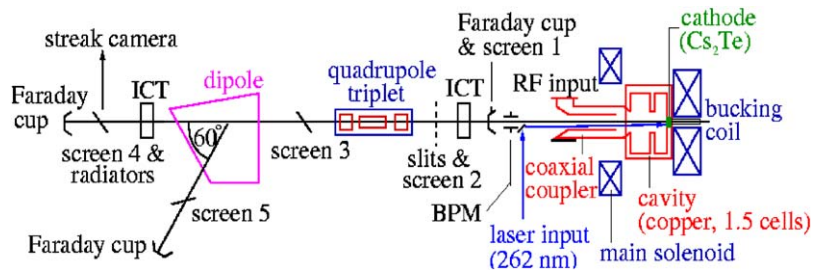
streak camera

Faraday cup

ICT

dipole

$60°$

screen 4 & radiators

screen 5

Faraday cup

quadrupole triplet

screen 3

ICT

slits & screen 2

Faraday cup & screen 1

RF input

BPM

laser input (262 nm)

coaxial coupler

main solenoid

cathode ($Cs_2Te$)

bucking coil

cavity (copper, 1.5 cells)